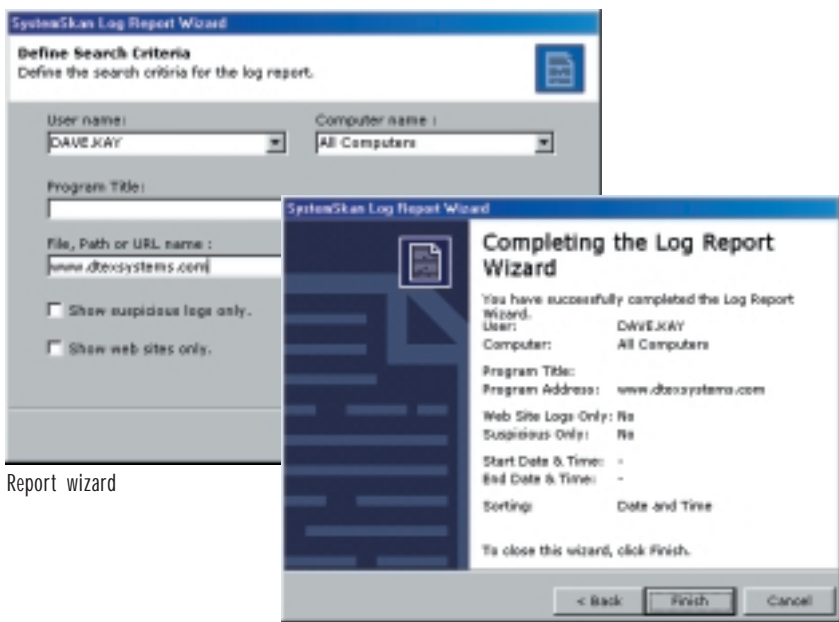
SystemSkan Log Report Wizard

Define Search Criteria
Define the search critiria for the log report.

User name:
DAVE.KAY

Computer name :
All Computers

Program Title:

File, Path or URL name :
www.dtexsystems.com

Show suspicious logs only.

Show web sites only.

Report wizard

SystemSkan Log Report Wizard

Completing the Log Report Wizard

You have successfully completed the Log Report Wizard.

User: DAVE.KAY
Computer: All Computers

Program Title:
Program Address: www.dtexsystems.com

Web Site Logs Only: No
Suspicious Only: No

Start Date & Time: -
End Date & Time: -

Sorting: Date and Time

To close this wizard, click Finish.

< Back
Finish
Cancel